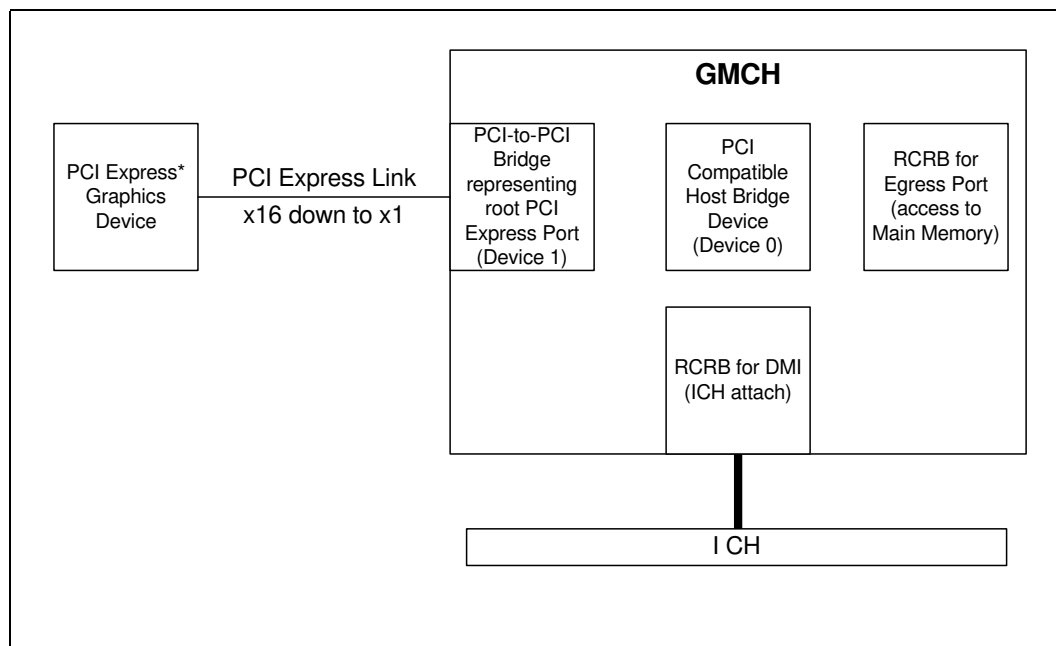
GMCH

PCI Express* Graphics Device

PCI Express Link
x16 down to x1

PCI-to-PCI Bridge representing root PCI Express Port (Device 1)

PCI Compatible Host Bridge Device (Device 0)

RCRB for Egress Port (access to Main Memory)

RCRB for DMI (ICH attach)

I CH